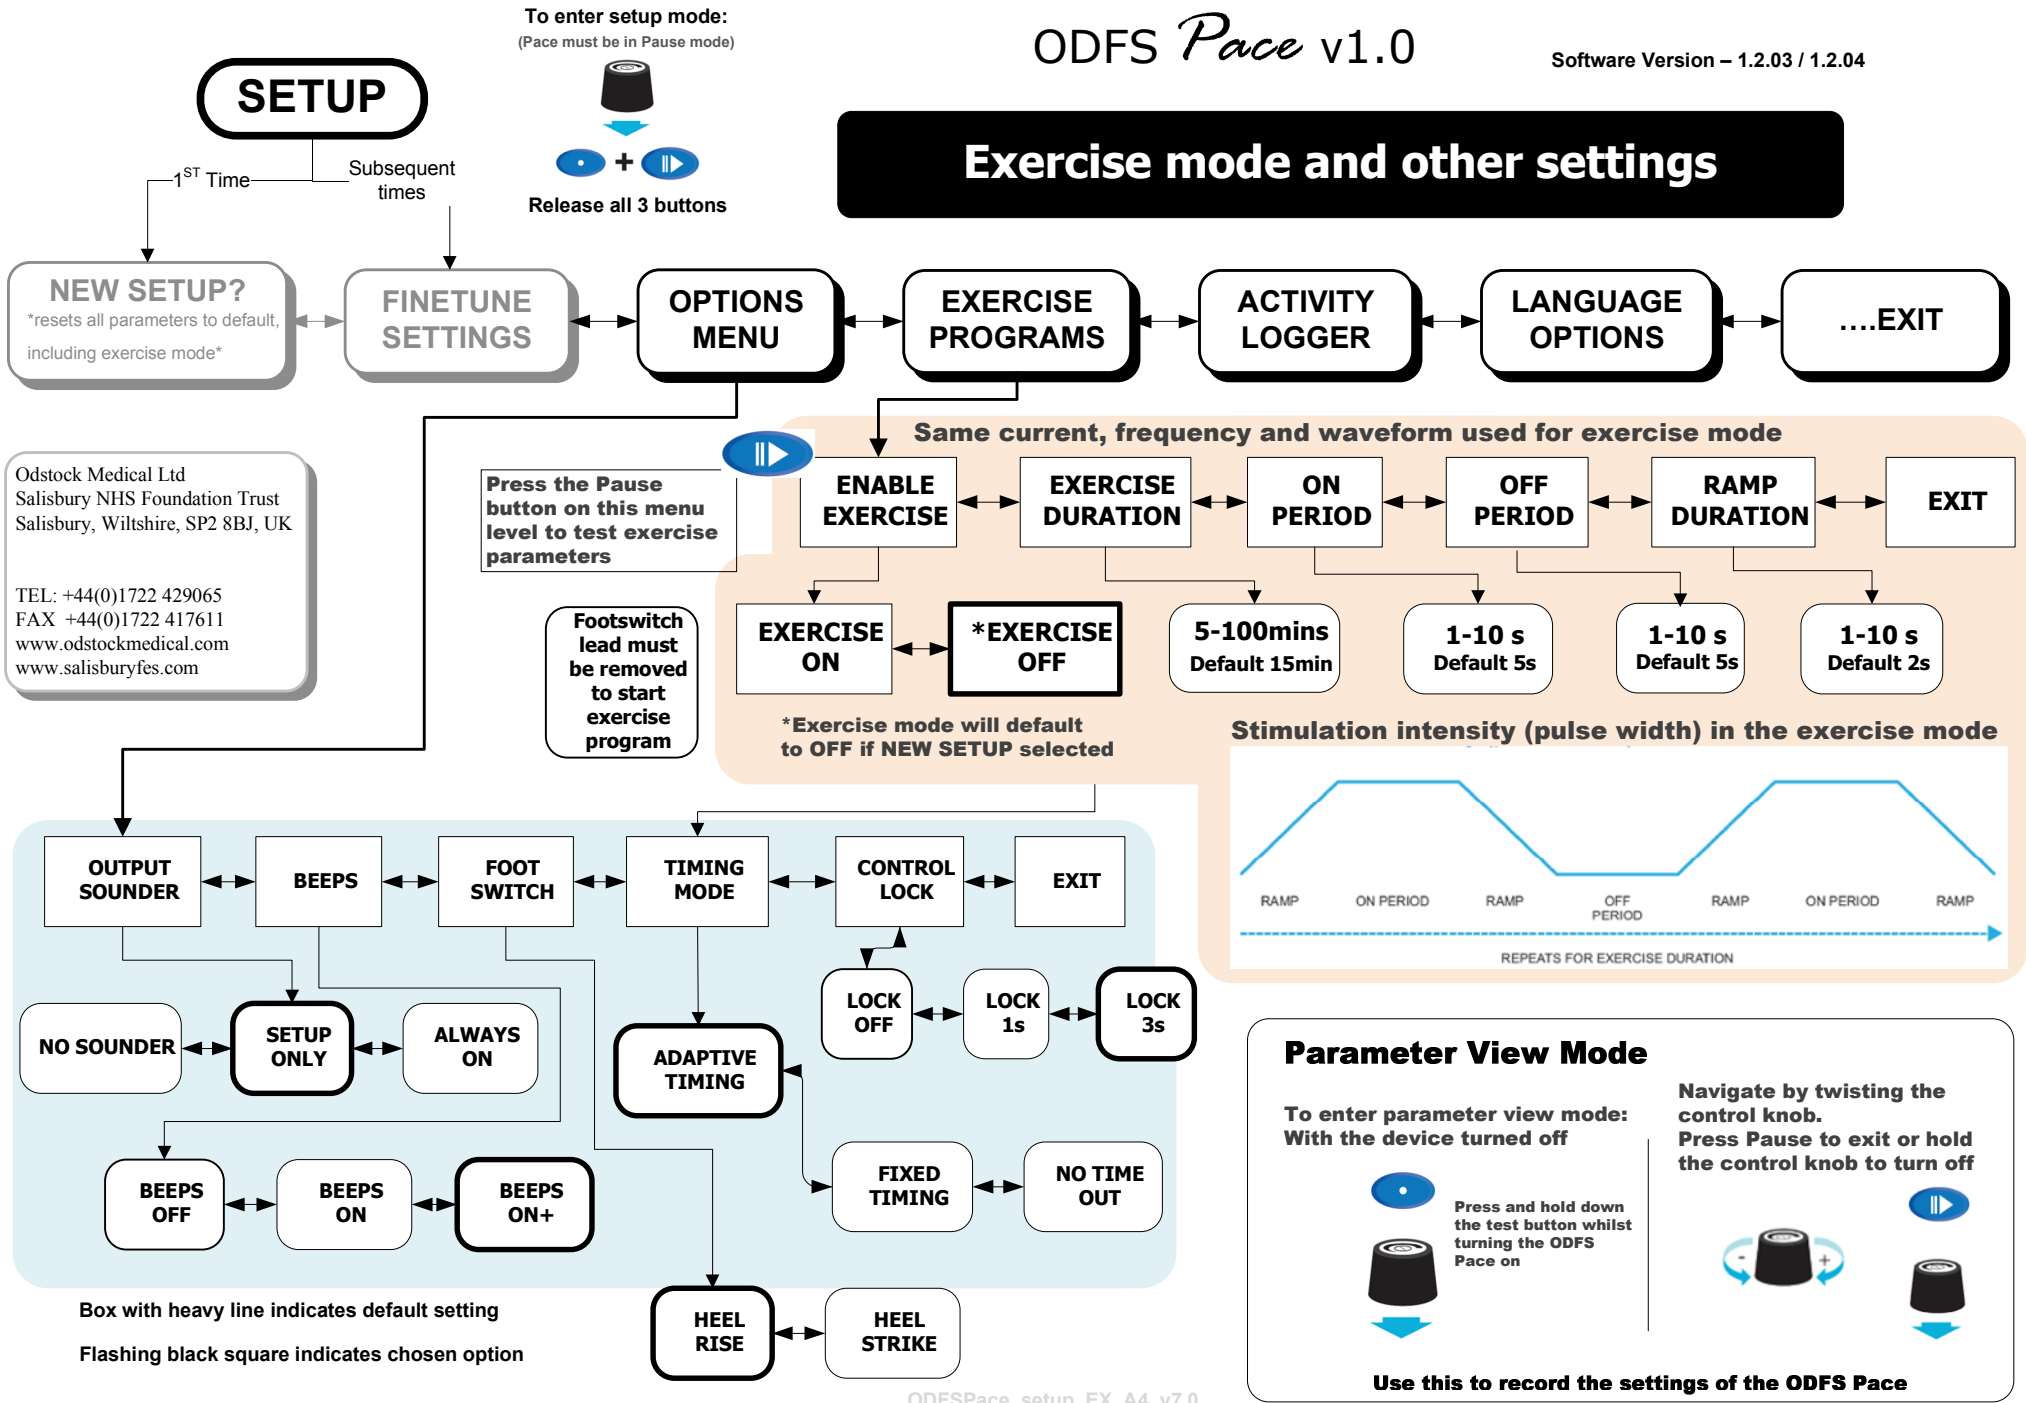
To enter setup mode:
(Pace must be in Pause mode)

+

Release all 3 buttons

ODFS Pace v1.0

Software Version – 1.2.03 / 1.2.04

Exercise mode and other settings

SETUP

$1^{ST}$ Time

Subsequent times

NEW SETUP?
*resets all parameters to default, including exercise mode*

FINETUNE SETTINGS

OPTIONS MENU

EXERCISE PROGRAMS

ACTIVITY LOGGER

LANGUAGE OPTIONS

....EXIT

Odstock Medical Ltd
Salisbury NHS Foundation Trust
Salisbury, Wiltshire, SP2 8BJ, UK

TEL: +44(0)1722 429065
FAX +44(0)1722 417611
www.odstockmedical.com
www.salisburyfes.com

Press the Pause button on this menu level to test exercise parameters

Same current, frequency and waveform used for exercise mode

ENABLE EXERCISE

EXERCISE DURATION

ON PERIOD

OFF PERIOD

RAMP DURATION

EXIT

Footswitch lead must be removed to start exercise program

EXERCISE ON

*EXERCISE OFF

5-100mins
Default 15min

1-10 s
Default 5s

1-10 s
Default 5s

1-10 s
Default 2s

*Exercise mode will default to OFF if NEW SETUP selected

Stimulation intensity (pulse width) in the exercise mode

RAMP ON PERIOD RAMP OFF PERIOD RAMP ON PERIOD RAMP

REPEATS FOR EXERCISE DURATION

OUTPUT SOUNDER

BEEPS

FOOT SWITCH

TIMING MODE

CONTROL LOCK

EXIT

LOCK OFF

LOCK 1s

LOCK 3s

NO SOUNDER

SETUP ONLY

ALWAYS ON

ADAPTIVE TIMING

FIXED TIMING

NO TIME OUT

BEEPS OFF

BEEPS ON

BEEPS ON+

HEEL RISE

HEEL STRIKE

Box with heavy line indicates default setting

Flashing black square indicates chosen option

ODFSPace_setup_EX_A4_v7.0

Parameter View Mode

To enter parameter view mode:
With the device turned off

Press and hold down the test button whilst turning the ODFS Pace on

Navigate by twisting the control knob.
Press Pause to exit or hold the control knob to turn off

Use this to record the settings of the ODFS Pace